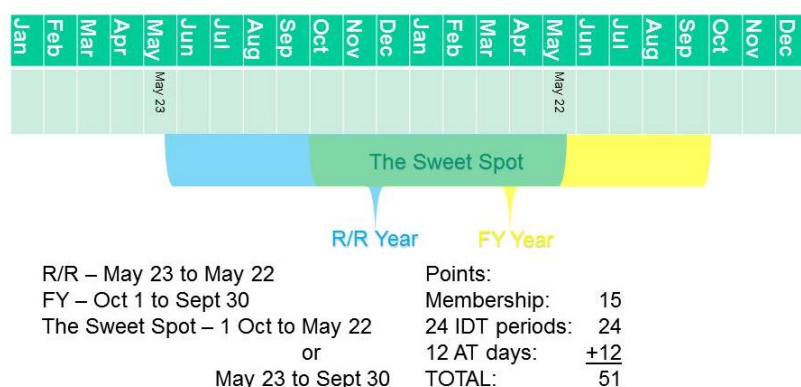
Jan Feb Mar Apr May Jun Jul Aug Sep Oct Nov Dec Jan Feb Mar Apr May Jun Jul Aug Sep Oct Nov Dec

May 23

May 22

The Sweet Spot

R/R Year

FY Year

R/R – May 23 to May 22
FY – Oct 1 to Sept 30
The Sweet Spot – 1 Oct to May 22
or
May 23 to Sept 30

Points:

| | |
|---|---|
| Membership: | 15 |
| 24 IDT periods: | 24 |
| 12 AT days: | +12 |
| TOTAL: | 51 |